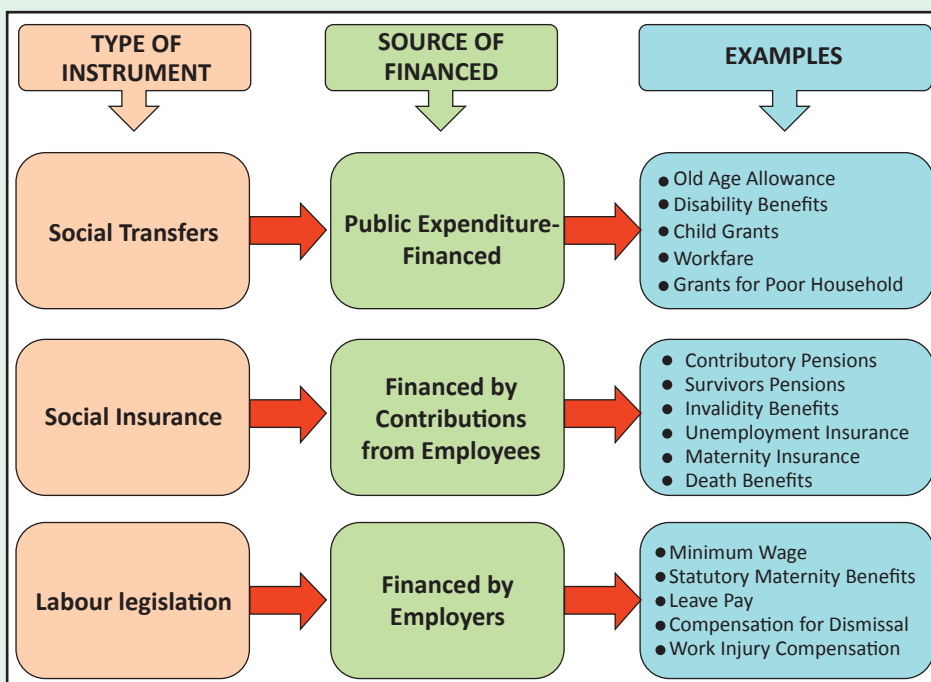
TYPE OF INSTRUMENT

SOURCE OF FINANCED

EXAMPLES

Social Transfers

Public Expenditure-Financed

● Old Age Allowance
● Disability Benefits
● Child Grants
● Workfare
● Grants for Poor Household

Social Insurance

Financed by Contributions from Employees

● Contributory Pensions
● Survivors Pensions
● Invalidity Benefits
● Unemployment Insurance
● Maternity Insurance
● Death Benefits

Labour legislation

Financed by Employers

● Minimum Wage
● Statutory Maternity Benefits
● Leave Pay
● Compensation for Dismissal
● Work Injury Compensation